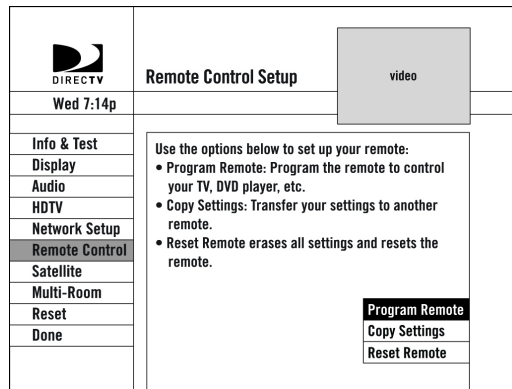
DIRECTV

Remote Control Setup

video

Wed 7:14p

Info & Test
Display
Audio
HDTV
Network Setup
Remote Control
Satellite
Multi-Room
Reset
Done

Use the options below to set up your remote:
• Program Remote: Program the remote to control your TV, DVD player, etc.
• Copy Settings: Transfer your settings to another remote.
• Reset Remote erases all settings and resets the remote.

Program Remote
Copy Settings
Reset Remote